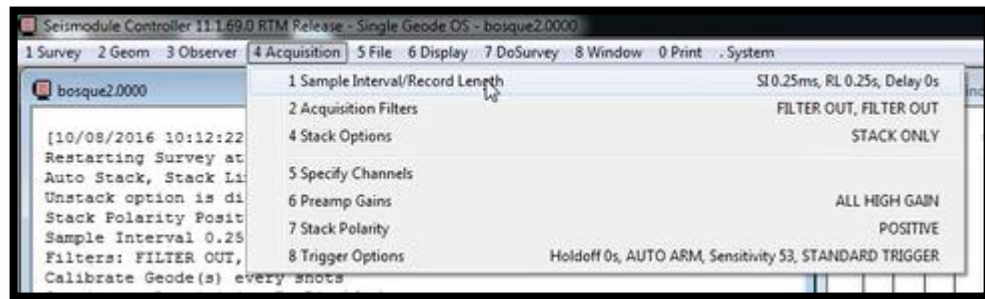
Seismodule Controller 11.1.69.0 RTM Release - Single Geode OS - bosque2.0000

1 Survey 2 Geom 3 Observer 4 Acquisition 5 File 6 Display 7 DoSurvey 8 Window 0 Print . System

bosque2.0000

[10/08/2016 10:12:22
Restarting Survey at
Auto Stack, Stack Li
Unstack option is di
Stack Polarity Posit
Sample Interval 0.25
Filters: FILTER OUT,
Calibrate Geode(s) every shots

1 Sample Interval/Record Length SI 0.25ms, RL 0.25s, Delay 0s
2 Acquisition Filters FILTER OUT, FILTER OUT
4 Stack Options STACK ONLY
5 Specify Channels
6 Preamp Gains ALL HIGH GAIN
7 Stack Polarity POSITIVE
8 Trigger Options Holdoff 0s, AUTO ARM, Sensitivity 53, STANDARD TRIGGER